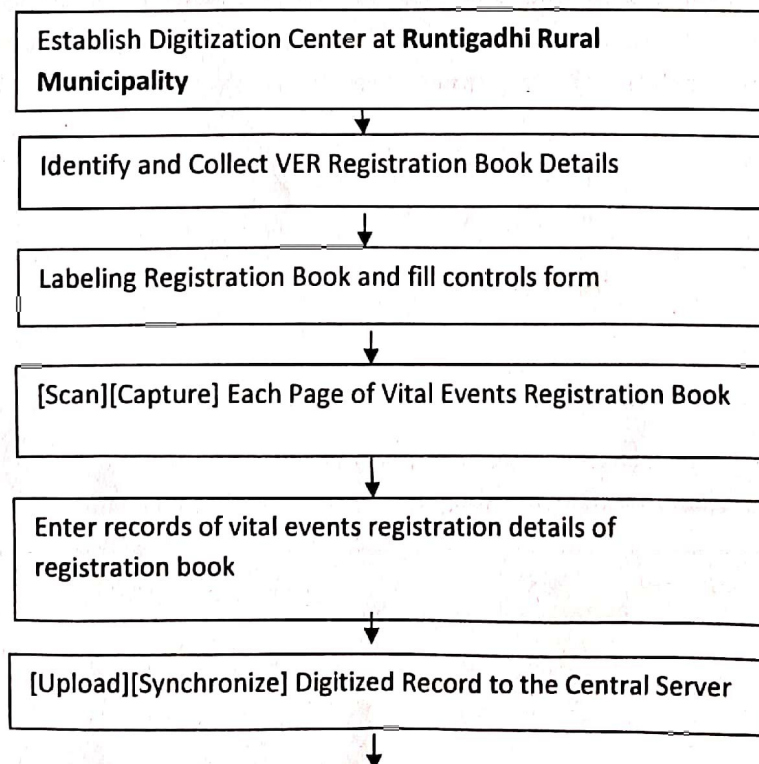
Establish Digitization Center at **Runtigadhi Rural Municipality**

Identify and Collect VER Registration Book Details

Labeling Registration Book and fill controls form

[Scan][Capture] Each Page of Vital Events Registration Book

Enter records of vital events registration details of registration book

[Upload][Synchronize] Digitized Record to the Central Server